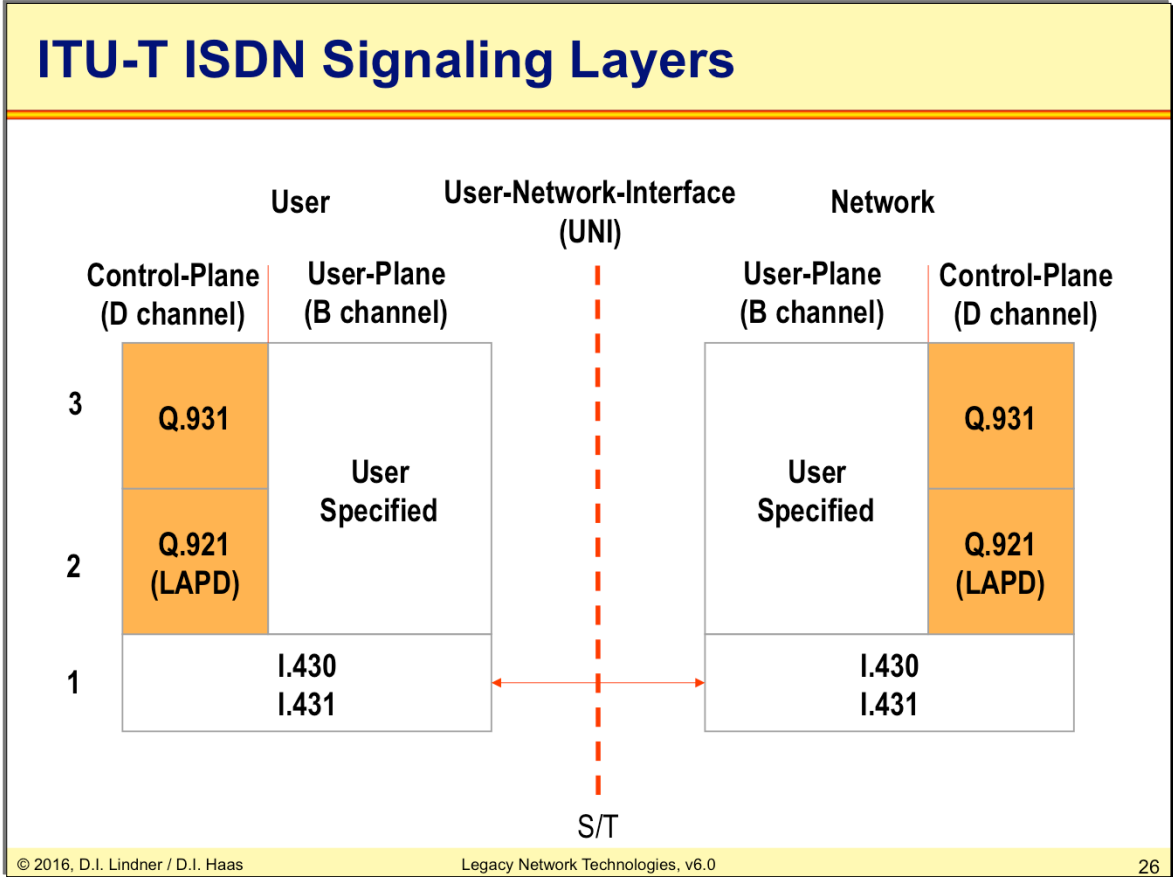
ITU-T ISDN Signaling Layers

User

User-Network-Interface (UNI)

Network

Control-Plane (D channel)

User-Plane (B channel)

User-Plane (B channel)

Control-Plane (D channel)

3

Q.931

User Specified

User Specified

Q.931

2

Q.921 (LAPD)

Q.921 (LAPD)

1

I.430 I.431

I.430 I.431

S/T

© 2016, D.I. Lindner / D.I. Haas

Legacy Network Technologies, v6.0

26